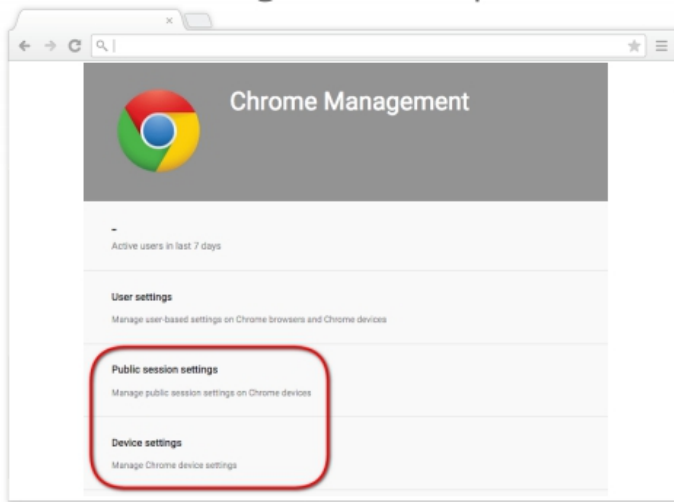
Chrome Management

-
Active users in last 7 days

User settings
Manage user-based settings on Chrome browsers and Chrome devices

Public session settings
Manage public session settings on Chrome devices

Device settings
Manage Chrome device settings